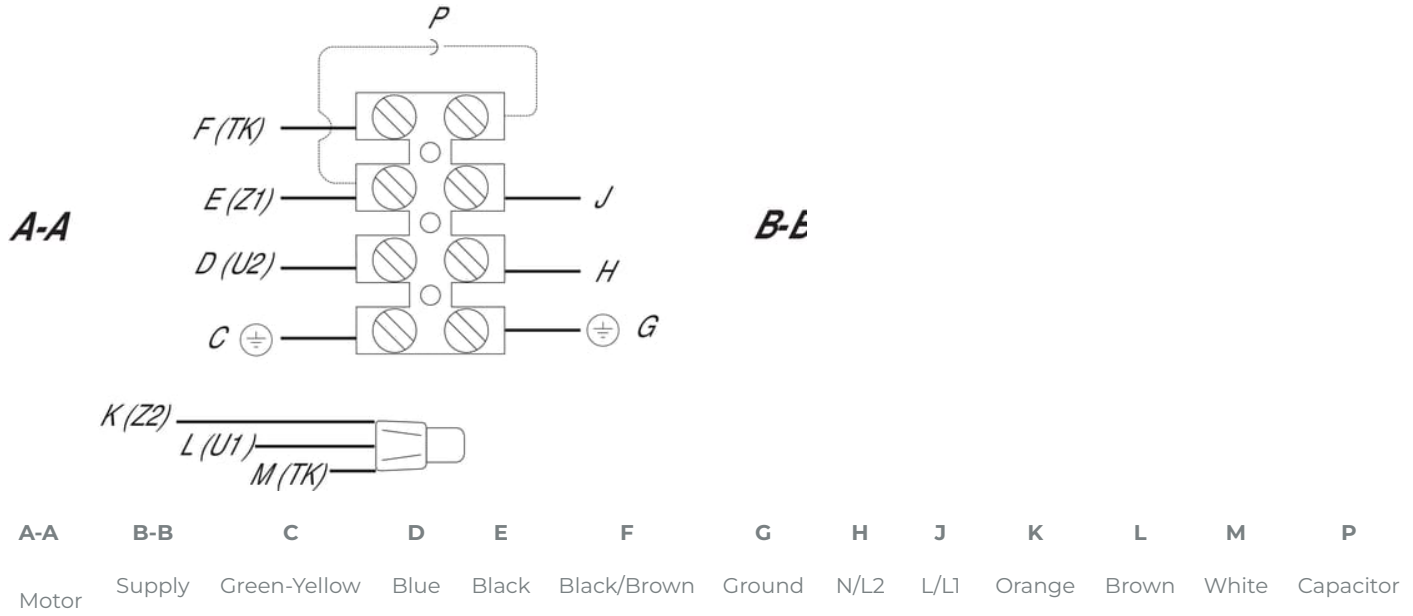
P

F (TK)

E (Z1)

J

A-A

B-B

D (U2)

H

C

G

K (Z2)

L (U1)

M (TK)

| A-A | B-B | C | D | E | F | G | H | J | K | L | M | P |
|---|---|---|---|---|---|---|---|---|---|---|---|---|
| Motor | Supply | Green-Yellow | Blue | Black | Black/Brown | Ground | N/L2 | L/L1 | Orange | Brown | White | Capacitor |